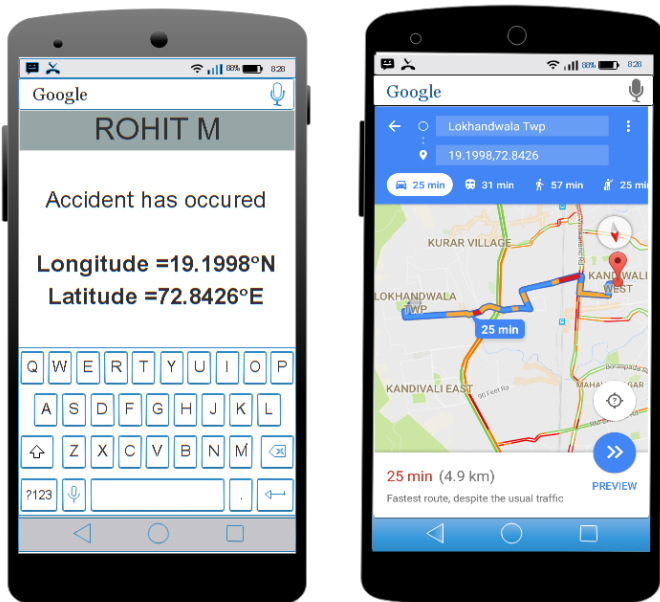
88% 8:28
Google
ROHIT M
Accident has occured
Longitude =19.1998°N
Latitude =72.8426°E
Q W E R T Y U I O P
A S D F G H J K L
Z X C V B N M
?123 .

88% 8:28
Google
Lokhandwala Twp
19.1998,72.8426
25 min 31 min 57 min 25 min
KURAR VILLAGE
KANDIVALI WEST
LOKHANDWALA TWP
25 min
KANDIVALI EAST
90 Feet Rd
MAHA
25 min (4.9 km)
Fastest route, despite the usual traffic
PREVIEW